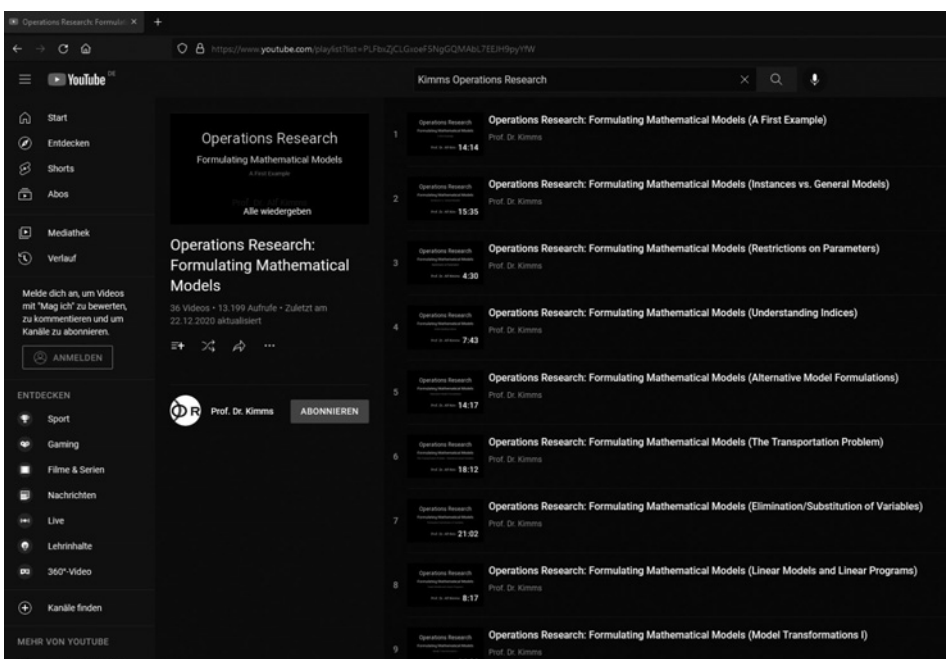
Operations Research: Formulati ×

https://www.youtube.com/playlist?list=PLFbsZjCLGxoeF5NgGQMAbL7EEJH9pyYfW

YouTube DE

Kimms Operations Research

Start
Entdecken
Shorts
Abos

Mediathek
Verlauf

Melde dich an, um Videos mit "Mag ich" zu bewerten, zu kommentieren und um Kanäle zu abonnieren.

ANMELDEN

ENTDECKEN
Sport
Gaming
Filme & Serien
Nachrichten
Live
Lehrinhalte
360°-Video

Kanäle finden

MEHR VON YOUTUBE

Operations Research
Formulating Mathematical Models
A First Example

Alle wiedergeben

Operations Research: Formulating Mathematical Models

36 Videos • 13.199 Aufrufe • Zuletzt am 22.12.2020 aktualisiert

Prof. Dr. Kimms

ABONNIEREN

1 14:14 Operations Research: Formulating Mathematical Models (A First Example)
Prof. Dr. Kimms

2 15:35 Operations Research: Formulating Mathematical Models (Instances vs. General Models)
Prof. Dr. Kimms

3 4:30 Operations Research: Formulating Mathematical Models (Restrictions on Parameters)
Prof. Dr. Kimms

4 7:43 Operations Research: Formulating Mathematical Models (Understanding Indices)
Prof. Dr. Kimms

5 14:17 Operations Research: Formulating Mathematical Models (Alternative Model Formulations)
Prof. Dr. Kimms

6 18:12 Operations Research: Formulating Mathematical Models (The Transportation Problem)
Prof. Dr. Kimms

7 21:02 Operations Research: Formulating Mathematical Models (Elimination/Substitution of Variables)
Prof. Dr. Kimms

8 8:17 Operations Research: Formulating Mathematical Models (Linear Models and Linear Programs)
Prof. Dr. Kimms

9 Operations Research: Formulating Mathematical Models (Model Transformations I)
Prof. Dr. Kimms